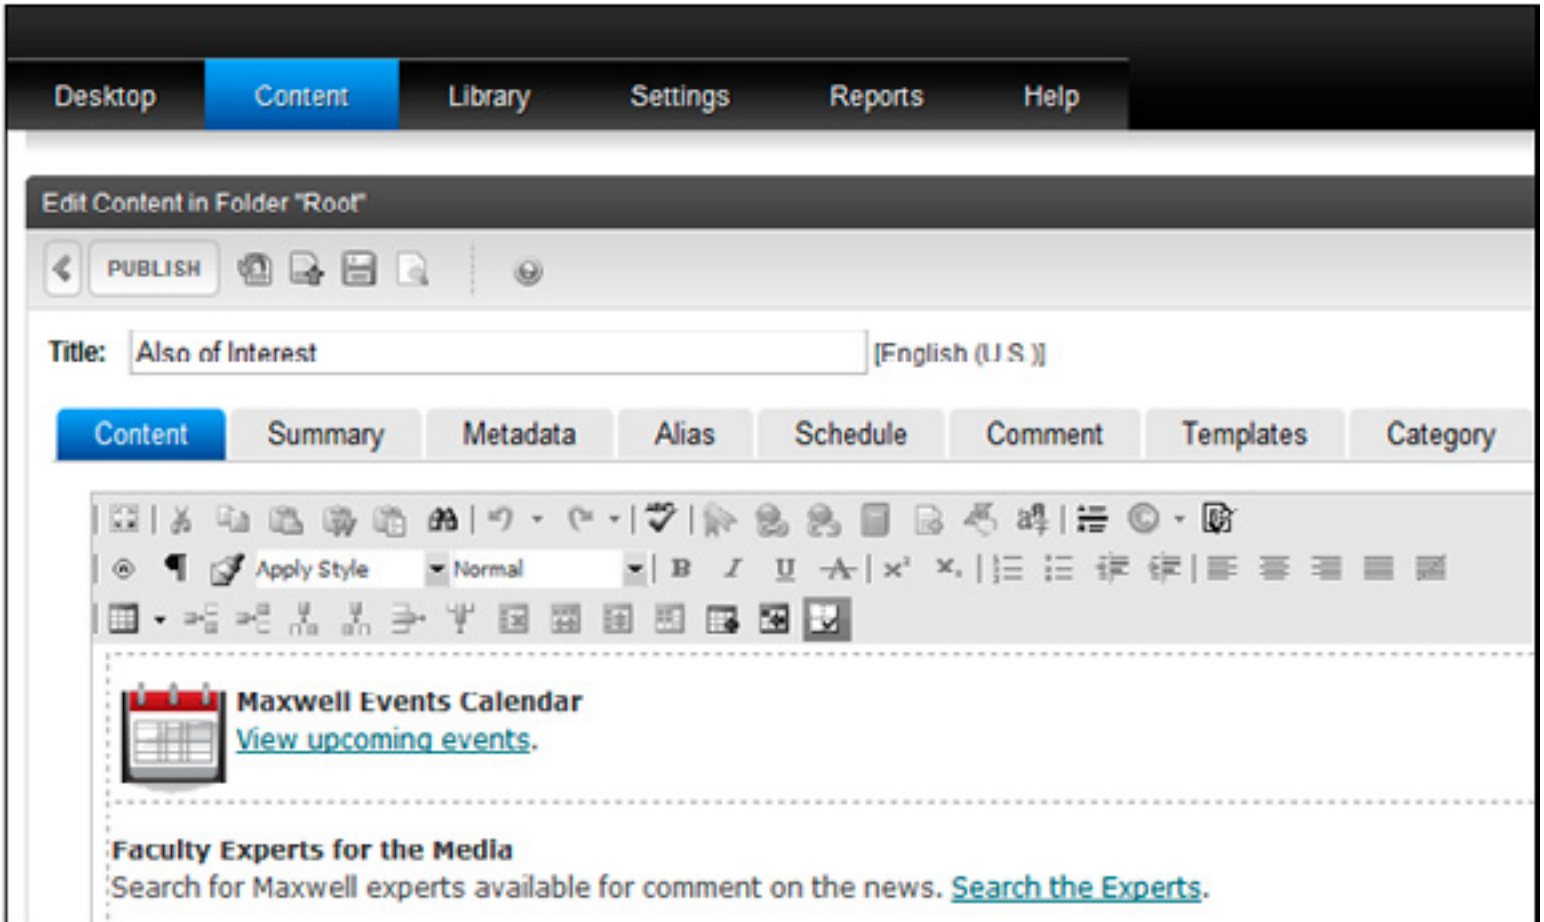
Desktop Content Library Settings Reports Help

Edit Content in Folder "Root"

PUBLISH

Title: Also of Interest [English (U.S.)]

Content Summary Metadata Alias Schedule Comment Templates Category

Apply Style Normal

Maxwell Events Calendar
View upcoming events.

Faculty Experts for the Media
Search for Maxwell experts available for comment on the news. Search the Experts.